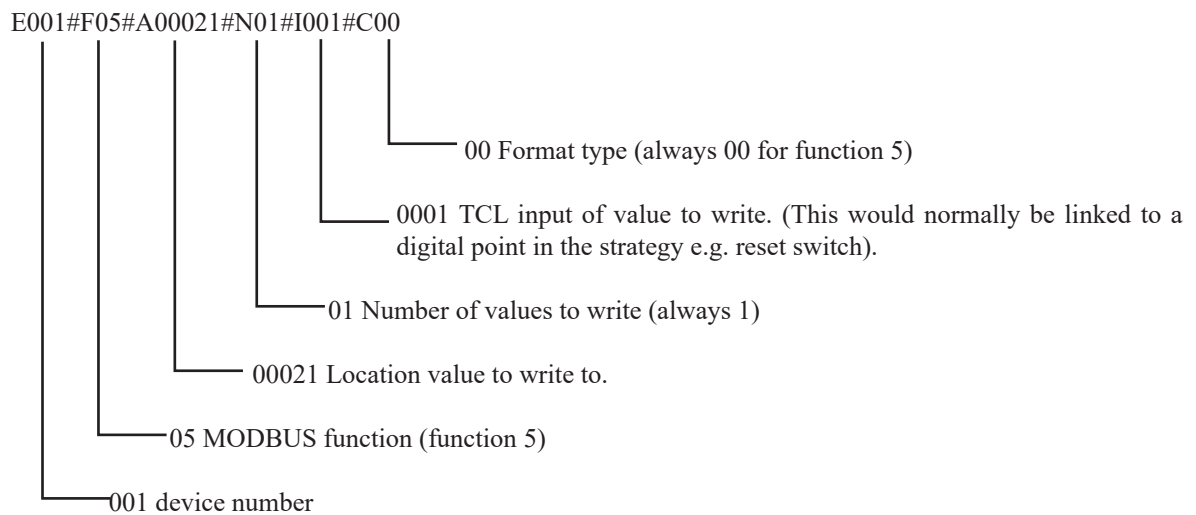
E001#F05#A00021#N01#I001#C00

00 Format type (always 00 for function 5)

0001 TCL input of value to write. (This would normally be linked to a digital point in the strategy e.g. reset switch).

01 Number of values to write (always 1)

00021 Location value to write to.

05 MODBUS function (function 5)

001 device number